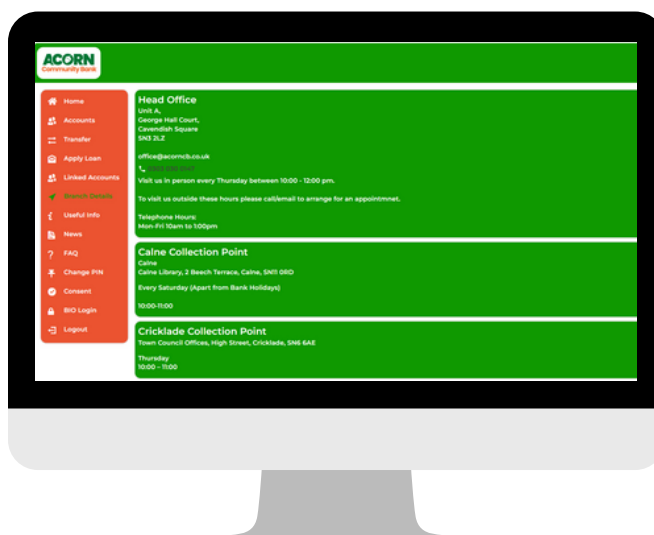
ACORN
Community Bank

Home
Accounts
Transfer
Apply Loan
Linked Accounts
Branch Details
Useful Info
News
FAQ
Change PIN
Consent
BIO Login
Logout

Head Office
Unit A,
George Hall Court,
Cavendish Square
SN3 2LZ

office@acorncb.co.uk
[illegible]
Visit us in person every Thursday between 10:00 - 12:00 pm.

To visit us outside these hours please call/email to arrange for an appointmnet.

Telephone Hours:
Mon-Fri 10am to 1:00pm

Calne Collection Point
Calne
Calne Library, 2 Beech Terrace, Calne, SN11 0RD

Every Saturday (Apart from Bank Holidays)

10:00-11:00

Cricklade Collection Point
Town Council Offices, High Street, Cricklade, SN6 6AE

Thursday
10:00 – 11:00